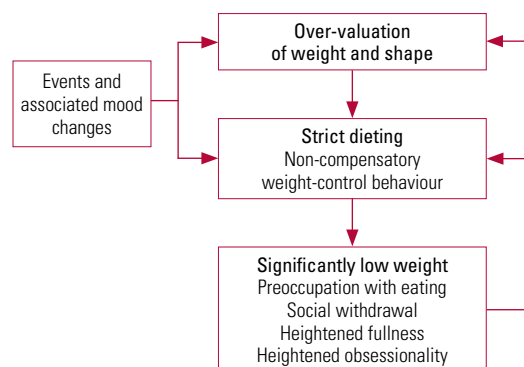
Over-valuation of weight and shape

Events and associated mood changes

Strict dieting
Non-compensatory weight-control behaviour

Significantly low weight
Preoccupation with eating
Social withdrawal
Heightened fullness
Heightened obsessionality